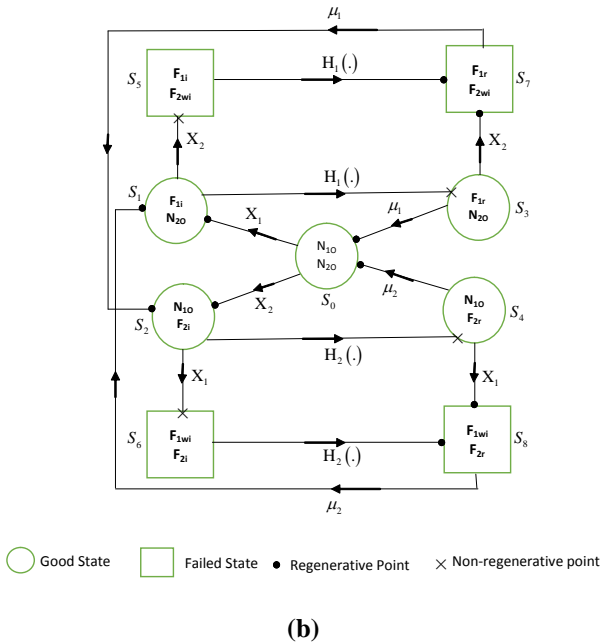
$\mu_1$

$S_5$ $F_{1i}$ $F_{2wi}$

$H_1(.)$

$F_{1r}$ $F_{2wi}$ $S_7$

$X_2$

$X_2$

$S_1$ $F_{1i}$ $N_{2O}$

$H_1(.)$

$F_{1r}$ $N_{2O}$ $S_3$

$X_1$

$\mu_1$

$N_{1O}$ $N_{2O}$ $S_0$

$X_2$

$\mu_2$

$S_2$ $N_{1O}$ $F_{2i}$

$N_{1O}$ $F_{2r}$ $S_4$

$H_2(.)$

$X_1$

$X_1$

$S_6$ $F_{1wi}$ $F_{2i}$

$H_2(.)$

$F_{1wi}$ $F_{2r}$ $S_8$

$\mu_2$

Good State
Failed State
Regenerative Point
Non-regenerative point

(b)